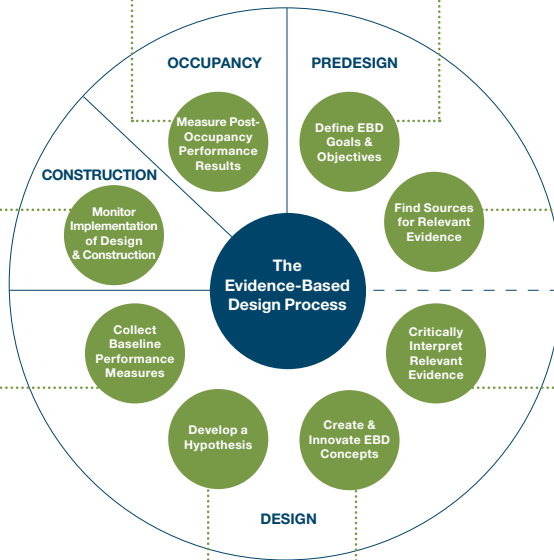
OCCUPANCY

PREDESIGN

Measure Post-Occupancy Performance Results

Define EBD Goals & Objectives

CONSTRUCTION

Monitor Implementation of Design & Construction

Find Sources for Relevant Evidence

The Evidence-Based Design Process

Collect Baseline Performance Measures

Critically Interpret Relevant Evidence

Develop a Hypothesis

Create & Innovate EBD Concepts

DESIGN